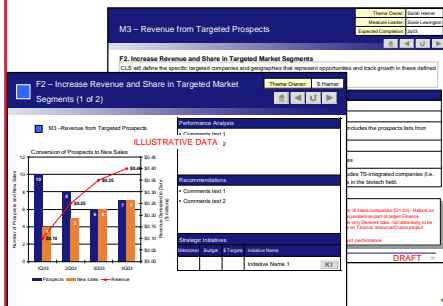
M3 – Revenue from Targeted Prospects

Theme Owner: Sarah Hamer
Measure Leader: Susie Lewington
Expected Completion: 2Q03

F2. Increase Revenue and Share in Targeted Market Segments
CLS will define the specific targeted companies and geographies that represent opportunities and track growth in these defined

includes the prospects lists from

es

des TS-integrated companies (i.e. in the biotech field.

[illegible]

DRAFT

F2 – Increase Revenue and Share in Targeted Market Segments (1 of 2)

Theme Owner: S Hamer

M3 –Revenue from Targeted Prospects

Conversion of Prospects to New Sales

ILLUSTRATIVE DATA

Number of Prospects and New Sales

Revenue (projected to Date) ($ Millions)

12
10
8
6
4
2
0

$0.45
$0.40
$0.35
$0.30
$0.25
$0.20
$0.15
$0.10
$0.05
$0.00

10
8
7
7
6
5
2
3

$0.40
$0.30
$0.25
$0.10

1Q03
2Q03
3Q03
4Q03

Prospects
New sales
Revenue

Performance Analysis
• Comments text 1
• Comments text 2

Recommendations
• Comments text 1
• Comments text 2

Strategic Initiatives
Milestone | Budget | $ Targets | Initiative Name
Initiative Name 1 | K1